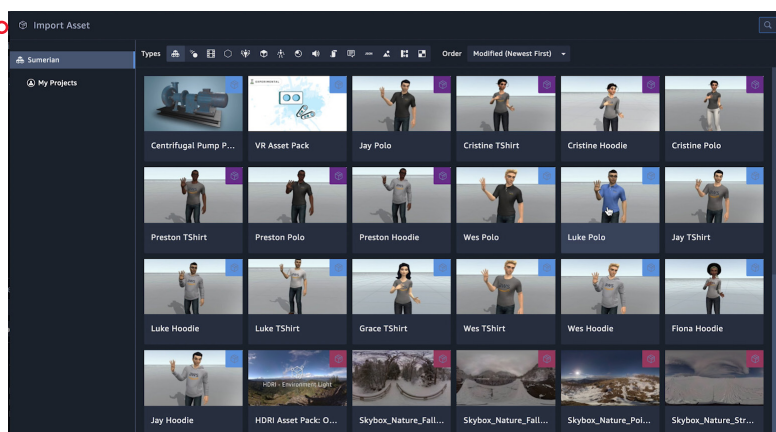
Import Asset

Sumerian

My Projects

Types

Order Modified (Newest First)

Centrifugal Pump P...

VR Asset Pack

Jay Polo

Cristine TShirt

Cristine Hoodie

Cristine Polo

Preston TShirt

Preston Polo

Preston Hoodie

Wes Polo

Luke Polo

Jay TShirt

Luke Hoodie

Luke TShirt

Grace TShirt

Wes TShirt

Wes Hoodie

Fiona Hoodie

Jay Hoodie

HDRI - Environment Light

HDRI Asset Pack: O...

Skybox_Nature_Fall...

Skybox_Nature_Fall...

Skybox_Nature_Poi...

Skybox_Nature_Str...